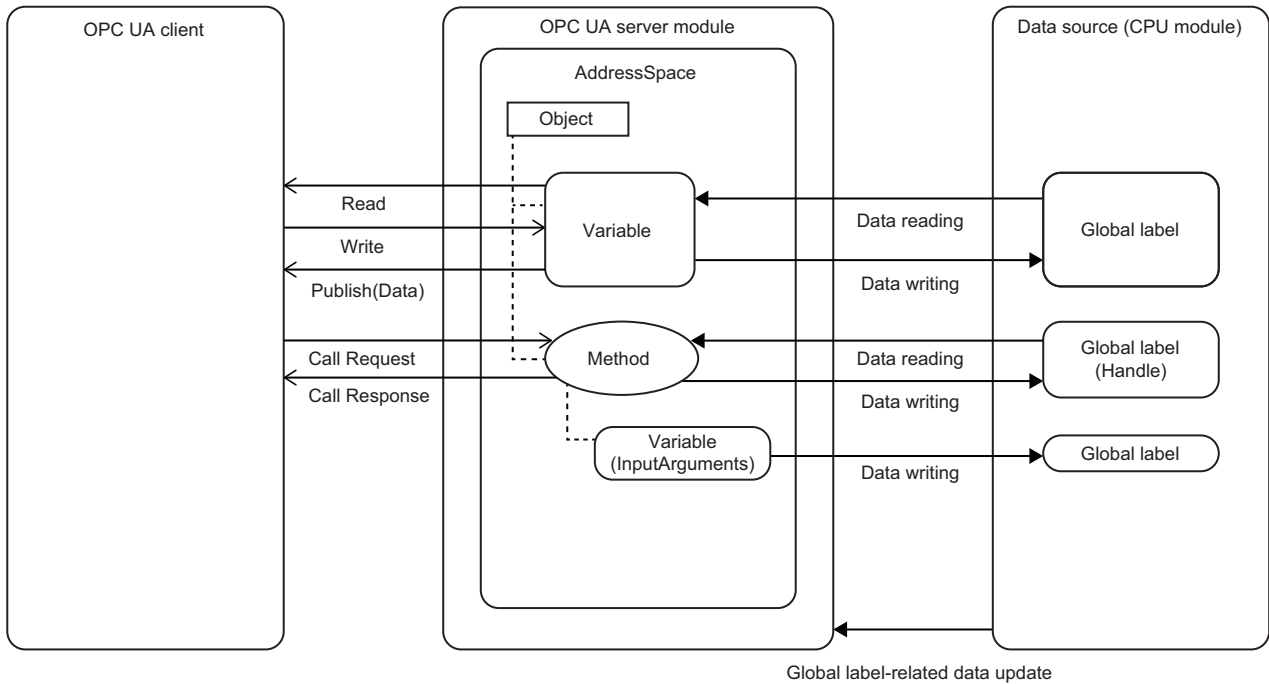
OPC UA client

OPC UA server module

AddressSpace

Object

Read

Write

Publish(Data)

Variable

Call Request

Call Response

Method

Variable (InputArguments)

Data source (CPU module)

Data reading

Data writing

Global label

Data reading

Data writing

Global label (Handle)

Data writing

Global label

Global label-related data update